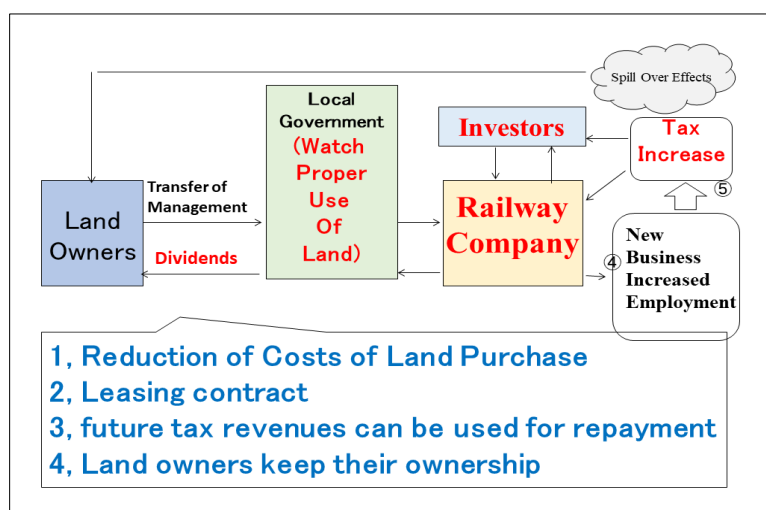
Spill Over Effects

Local Government (Watch Proper Use Of Land)

Investors

Tax Increase

Transfer of Management

Land Owners

Dividends

Railway Company

⑤

④

New Business Increased Employment

1, Reduction of Costs of Land Purchase
2, Leasing contract
3, future tax revenues can be used for repayment
4, Land owners keep their ownership